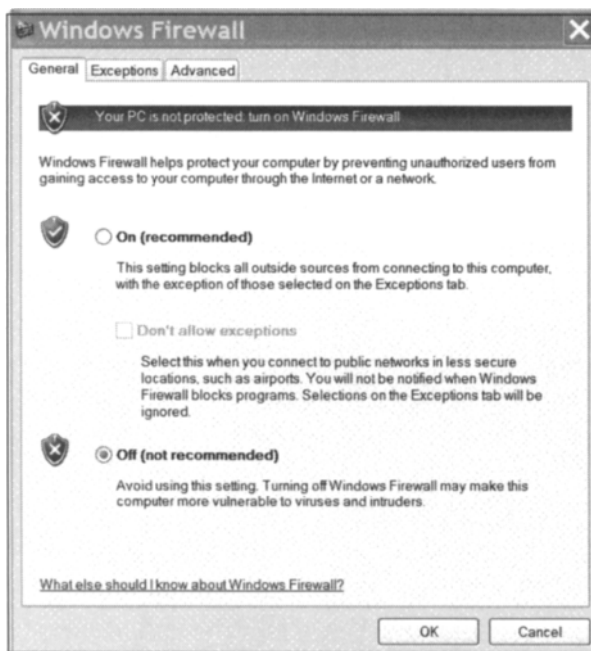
Windows Firewall

General | Exceptions | Advanced

Your PC is not protected: turn on Windows Firewall

Windows Firewall helps protect your computer by preventing unauthorized users from gaining access to your computer through the Internet or a network.

On (recommended)

This setting blocks all outside sources from connecting to this computer, with the exception of those selected on the Exceptions tab.

Don't allow exceptions

Select this when you connect to public networks in less secure locations, such as airports. You will not be notified when Windows Firewall blocks programs. Selections on the Exceptions tab will be ignored.

Off (not recommended)

Avoid using this setting. Turning off Windows Firewall may make this computer more vulnerable to viruses and intruders.

What else should I know about Windows Firewall?

OK Cancel